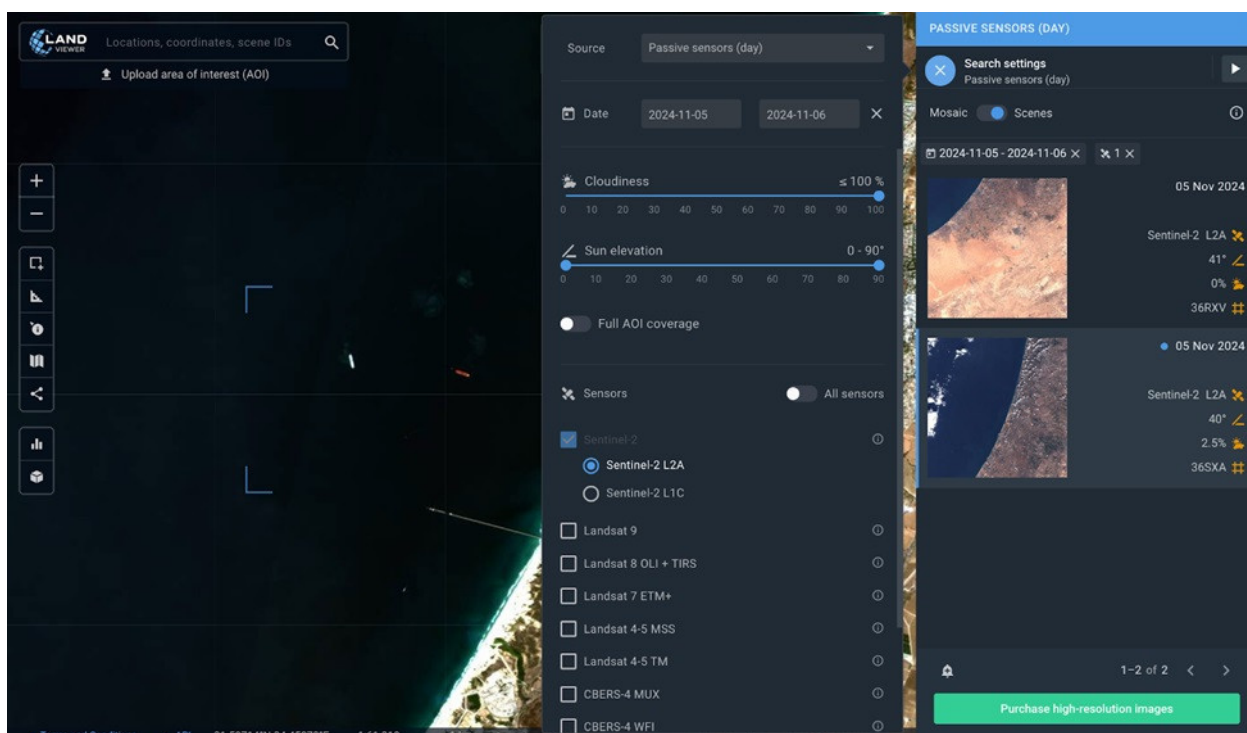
LAND VIEWER

Locations, coordinates, scene IDs

Upload area of interest (AOI)

Source Passive sensors (day)

Date 2024-11-05 2024-11-06

Cloudiness ≤ 100 %

0 10 20 30 40 50 60 70 80 90 100

Sun elevation 0 - 90°

0 10 20 30 40 50 60 70 80 90

Full AOI coverage

Sensors All sensors

Sentinel-2

Sentinel-2 L2A

Sentinel-2 L1C

Landsat 9

Landsat 8 OLI + TIRS

Landsat 7 ETM+

Landsat 4-5 MSS

Landsat 4-5 TM

CBERS-4 MUX

CBERS-4 WFI

PASSIVE SENSORS (DAY)

Search settings
Passive sensors (day)

Mosaic Scenes

2024-11-05 - 2024-11-06 × 1 ×

05 Nov 2024
Sentinel-2 L2A
41°
0%
36RXV

05 Nov 2024
Sentinel-2 L2A
40°
2.5%
36SXA

1–2 of 2

Purchase high-resolution images